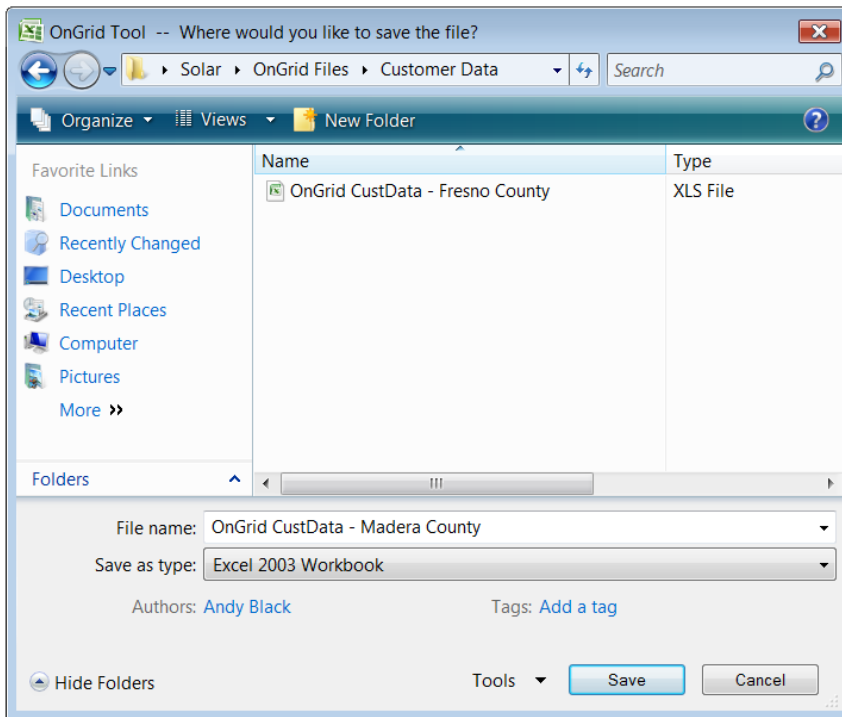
OnGrid Tool -- Where would you like to save the file?

Solar ▸ OnGrid Files ▸ Customer Data

Search

Organize ▾ Views ▾ New Folder

Favorite Links

Documents

Recently Changed

Desktop

Recent Places

Computer

Pictures

More »

Folders

| Name | Type |
|---|---|
| OnGrid CustData - Fresno County | XLS File |

File name: OnGrid CustData - Madera County

Save as type: Excel 2003 Workbook

Authors: Andy Black

Tags: Add a tag

Hide Folders

Tools

Save

Cancel